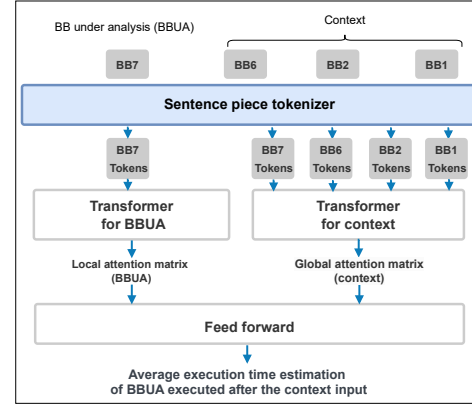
BB under analysis (BBUA)

Context

BB7

BB6

BB2

BB1

Sentence piece tokenizer

BB7 Tokens

BB7 Tokens

BB6 Tokens

BB2 Tokens

BB1 Tokens

Transformer for BBUA

Transformer for context

Local attention matrix (BBUA)

Global attention matrix (context)

Feed forward

Average execution time estimation of BBUA executed after the context input